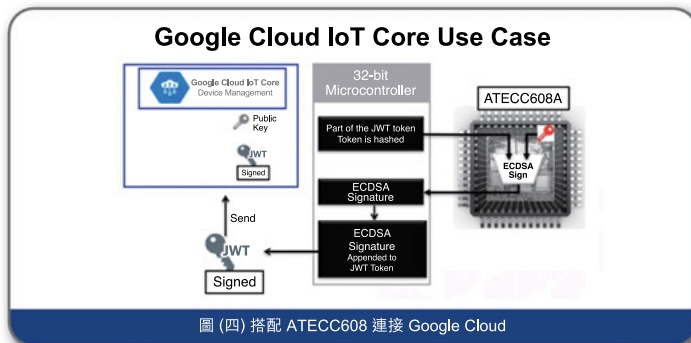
Google Cloud IoT Core Use Case

Google Cloud IoT Core
Device Management

Public Key

JWT

Signed

32-bit Microcontroller

Part of the JWT token Token is hashed

ECDSA Signature

ECDSA Signature Appended to JWT Token

ATECC608A

ECDSA Sign

Send

JWT

Signed

圖 (四) 搭配 ATECC608 連接 Google Cloud